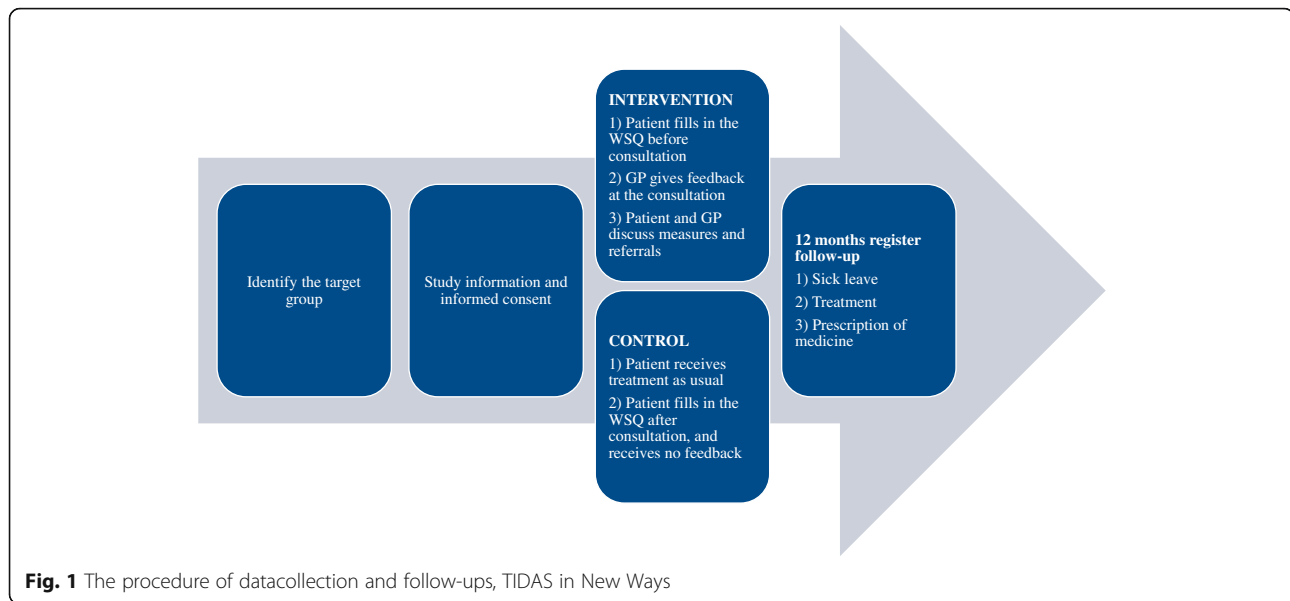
Identify the target group

Study information and informed consent

INTERVENTION

1) Patient fills in the WSQ before consultation

2) GP gives feedback at the consultation

3) Patient and GP discuss measures and referrals

CONTROL

1) Patient receives treatment as usual

2) Patient fills in the WSQ after consultation, and receives no feedback

12 months register follow-up

1) Sick leave

2) Treatment

3) Prescription of medicine

**Fig. 1** The procedure of datacollection and follow-ups, TIDAS in New Ways